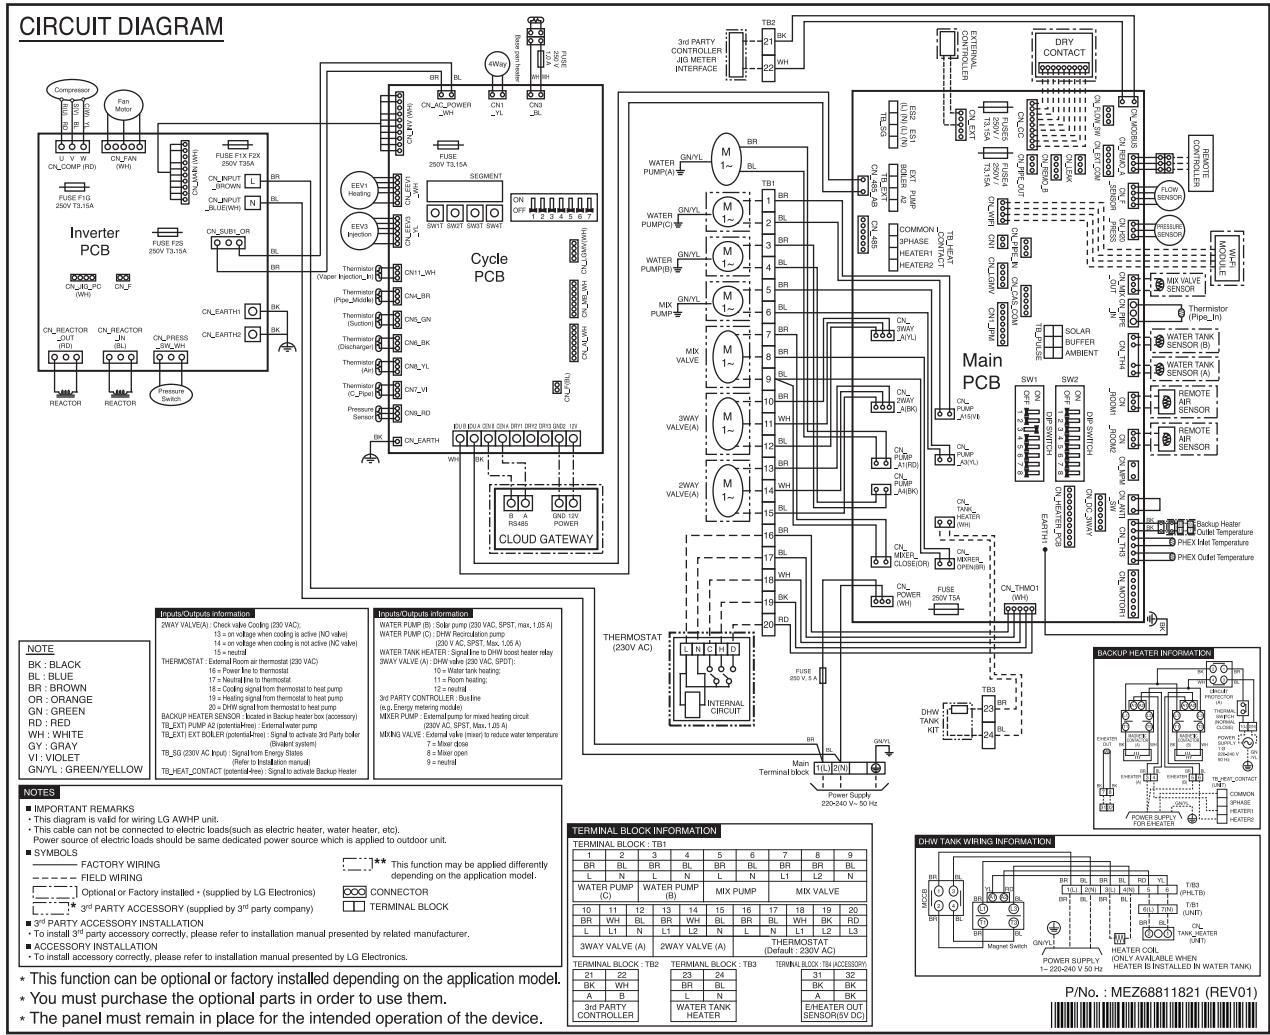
CIRCUIT DIAGRAM

Compressor
Fan Motor
U V W
CN_COMP (RD)
CN_FAN (WH)
FUSE F1G 250V T3.15A
FUSE F1X F2X 250V T35A
CN_INPUT_BROWN
CN_INPUT_BLUE(WH)
Inverter PCB
FUSE F2S 250V T3.15A
CN_SUB1_OR
CN_JIG_PC (WH)
CN_F
CN_EARTH1
CN_EARTH2
CN_REACTOR_OUT (RD)
CN_REACTOR_IN (BL)
CN_PRESS_SW_WH
REACTOR
REACTOR
Pressure Switch

4Way
FUSE 250V T3.15A
CN_AC_POWER_WH
CN1_YL
CN3_BL
EEV1 Heating
EEV3 Injection
FUSE 250V T3.15A
SEGMENT
SW1T SW2T SW3T SW4T
Cycle PCB
Thermistor (Vaper Injection_In) CN11_WH
Thermistor (Pipe_Middle) CN4_BR
Thermistor (Suction) CN5_GN
Thermistor (Discharge) CN6_BK
Thermistor (Air) CN8_YL
Thermistor (C_Pipe) CN7_VI
Pressure Sensor CN9_RD
CN_EARTH
B A RS485
GND 12V POWER
CLOUD GATEWAY

3rd PARTY CONTROLLER JIG METER INTERFACE
TB2
21
22
BK
WH
EXTERNAL CONTROLLER
DRY CONTACT
CN_MODBUS
REMOTE CONTROLLER
FLOW SENSOR
PRESSURE SENSOR
Wi-Fi MODULE
MIX VALVE SENSOR
Thermistor (Pipe_In)
WATER TANK SENSOR (B)
WATER TANK SENSOR (A)
REMOTE AIR SENSOR
REMOTE AIR SENSOR
Backup Heater Outlet Temperature
PHEX Inlet Temperature
PHEX Outlet Temperature

WATER PUMP(A)
WATER PUMP(C)
WATER PUMP(B)
MIX PUMP
MIX VALVE
3WAY VALVE(A)
2WAY VALVE(A)
TB1
EXT PUMP A2
TB_EXT BOILER
COMMON
3PHASE
HEATER1
HEATER2
TB_HEAT CONTACT
SOLAR
BUFFER
AMBIENT
TB_PULSE
Main PCB
SW1
SW2
DIP SWITCH
DIP SWITCH
CN_PUMP_A1(RD)
CN_PUMP_A4(BK)
CN_PUMP_A3(YL)
CN_PUMP_A15(WH)
CN_3WAY_A(YL)
CN_2WAY_A(BK)
CN_TANK_HEATER (WH)
CN_MIXER_CLOSE(OR)
CN_MIXER_OPEN(BR)
CN_POWER (WH)
FUSE 250V T5A
CN_THMO1 (WH)
EARTH1
THERMOSTAT (230V AC)
L N C H D
INTERNAL CIRCUIT
FUSE 250 V, 5 A
Main Terminal block
1(L) 2(N)
Power Supply 220-240 V~ 50 Hz
DHW TANK KIT
TB3
23
24

NOTE
BK : BLACK
BL : BLUE
BR : BROWN
OR : ORANGE
GN : GREEN
RD : RED
WH : WHITE
GY : GRAY
VI : VIOLET
GN/YL : GREEN/YELLOW

Inputs/Outputs information
2WAY VALVE(A) : Check valve Cooling (230 VAC);
13 = on voltage when cooling is active (NO valve)
14 = on voltage when cooling is not active (NC valve)
15 = neutral
THERMOSTAT : External Room air thermostat (230 VAC)
16 = Power line to thermostat
17 = Neutral line to thermostat
18 = Cooling signal from thermostat to heat pump
19 = Heating signal from thermostat to heat pump
20 = DHW signal from thermostat to heat pump
BACKUP HEATER SENSOR : located in Backup heater box (accessory)
TB_EXT) PUMP A2 (potential-free) : External water pump
TB_EXT) EXT BOILER (potential-free) : Signal to activate 3rd Party boiler (Bivalent system)
TB_SG (230V AC Input) : Signal from Energy States (Refer to Installation manual)
TB_HEAT_CONTACT (potential-free) : Signal to activate Backup Heater

Inputs/Outputs information
WATER PUMP (B) : Solar pump (230 VAC, SPST, max. 1.05 A)
WATER PUMP (C) : DHW Recirculation pump (230 V AC, SPST, Max. 1.05 A)
WATER TANK HEATER : Signal line to DHW boost heater relay
3WAY VALVE (A) : DHW valve (230 VAC, SPDT):
10 = Water tank heating;
11 = Room heating;
12 = neutral
3rd PARTY CONTROLLER : Bus line (e.g. Energy metering module)
MIXER PUMP : External pump for mixed heating circuit (230V AC, SPST, Max. 1.05 A)
MIXING VALVE : External valve (mixer) to reduce water temperature
7 = Mixer close
8 = Mixer open
9 = neutral

NOTES
■ IMPORTANT REMARKS
· This diagram is valid for wiring LG AWHP unit.
· This cable can not be connected to electric loads(such as electric heater, water heater, etc).
Power source of electric loads should be same dedicated power source which is applied to outdoor unit.
■ SYMBOLS
FACTORY WIRING
FIELD WIRING
Optional or Factory installed * (supplied by LG Electronics)
* 3rd PARTY ACCESSORY (supplied by 3rd party company)
** This function may be applied differently depending on the application model.
CONNECTOR
TERMINAL BLOCK
■ 3rd PARTY ACCESSORY INSTALLATION
· To install 3rd party accessory correctly, please refer to installation manual presented by related manufacturer.
■ ACCESSORY INSTALLATION
· To install accessory correctly, please refer to installation manual presented by LG Electronics.

TERMINAL BLOCK INFORMATION
TERMINAL BLOCK : TB1

| 1 | 2 | 3 | 4 | 5 | 6 | 7 | 8 | 9 |
|---|---|---|---|---|---|---|---|---|
| BR | BL | BR | BL | BR | BL | BR | BR | BL |
| L | N | L | N | L | N | L1 | L2 | N |
| WATER PUMP (C) | | WATER PUMP (B) | | MIX PUMP | | MIX VALVE | | |

| 10 | 11 | 12 | 13 | 14 | 15 | 16 | 17 | 18 | 19 | 20 |
|---|---|---|---|---|---|---|---|---|---|---|
| BR | WH | BL | BR | WH | BL | BK | BL | WH | BK | RD |
| L1 | L2 | N | L1 | L2 | N | L | N | L1 | L2 | L3 |
| 3WAY VALVE (A) | | | 2WAY VALVE (A) | | | THERMOSTAT (Default : 230V AC) | | | | |

TERMINAL BLOCK : TB2
| 21 | 22 |
|---|---|
| BK | WH |
| A | B |
| 3rd PARTY CONTROLLER | |

TERMINAL BLOCK : TB3
| 23 | 24 |
|---|---|
| BR | BL |
| L | N |
| WATER TANK HEATER | |

TERMINAL BLOCK : TB4 (ACCESSORY)
| 31 | 32 |
|---|---|
| BK | BK |
| E/HEATER OUT SENSOR(5V DC) | |

BACKUP HEATER INFORMATION
CIRCUIT PROTECTOR
THERMAL SWITCH (NORMAL CLOSE)
POWER SUPPLY 1-Ø 220-240 V 50 Hz
E/HEATER OUT
TB_HEAT_CONTACT (UNIT)
COMMON
3PHASE
HEATER1
HEATER2
POWER SUPPLY FOR E/HEATER

DHW TANK WIRING INFORMATION
Magnet Switch
GN/YL
POWER SUPPLY 1~220-240 V 50 Hz
T/B3 (PHLTB)
T/B1 (UNIT)
CN_TANK_HEATER (UNIT)
HEATER COIL (ONLY AVAILABLE WHEN HEATER IS INSTALLED IN WATER TANK)

* This function can be optional or factory installed depending on the application model.
* You must purchase the optional parts in order to use them.
* The panel must remain in place for the intended operation of the device.

P/No. : MEZ68811821 (REV01)